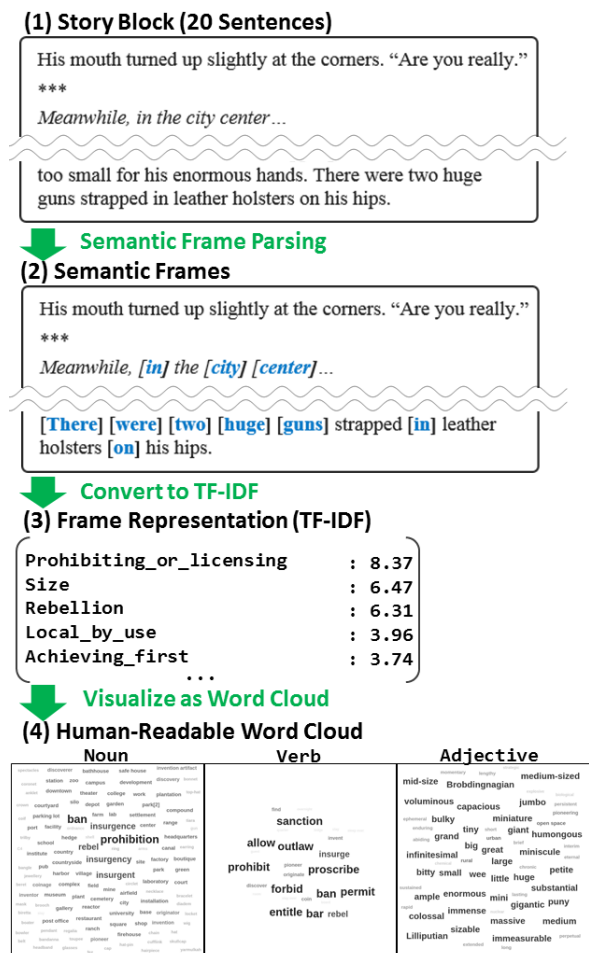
(1) Story Block (20 Sentences)

His mouth turned up slightly at the corners. “Are you really.”
***
Meanwhile, in the city center...

too small for his enormous hands. There were two huge guns strapped in leather holsters on his hips.

Semantic Frame Parsing

(2) Semantic Frames

His mouth turned up slightly at the corners. “Are you really.”
***
Meanwhile, [in] the [city] [center]...

[There] [were] [two] [huge] [guns] strapped [in] leather holsters [on] his hips.

Convert to TF-IDF

(3) Frame Representation (TF-IDF)

Prohibiting_or_licensing : 8.37
Size : 6.47
Rebellion : 6.31
Local_by_use : 3.96
Achieving_first : 3.74
...

Visualize as Word Cloud

(4) Human-Readable Word Cloud

Noun
discoverer bathhouse safe-house station zoo campus development downtown theater college work plantation courtyard site depot garden park parking lot farm lab settlement ban insurgence center port facility prohibition headquarters school hedge rebel institute country countryside insurgency site factory boutique pub harbour village insurgent laboratory court cottage complex field mine airfield inventor museum plant cemetery city installation gallery reactor post office restaurant university base originator square shop invention ranch firehouse pioneer

Verb
find sanction allow outlaw invent insurge prohibit pioneer proscribe discover forbid ban permit entitle bar rebel

Adjective
mid-size Brobdingnagian medium-sized voluminous capacious jumbo bulky miniature tiny giant humongous grand big great miniscule infinitesimal large bitty small wee little huge petite substantial ample enormous mini gigantic puny colossal immense massive medium sizable Lilliputian immeasurable